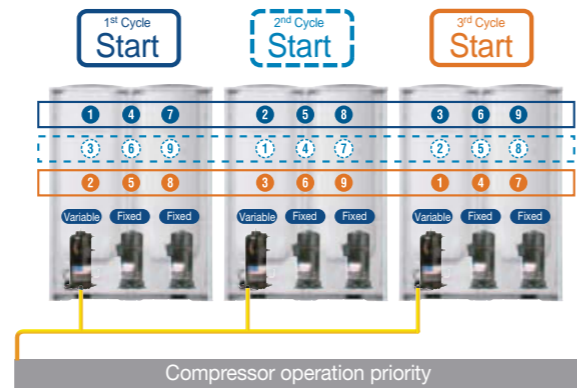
1st Cycle
Start

2nd Cycle
Start

3rd Cycle
Start

1 4 7
3 6 9
2 5 8
Variable Fixed Fixed

2 5 8
1 4 7
3 6 9
Variable Fixed Fixed

3 6 9
2 5 8
1 4 7
Variable Fixed Fixed

Compressor operation priority